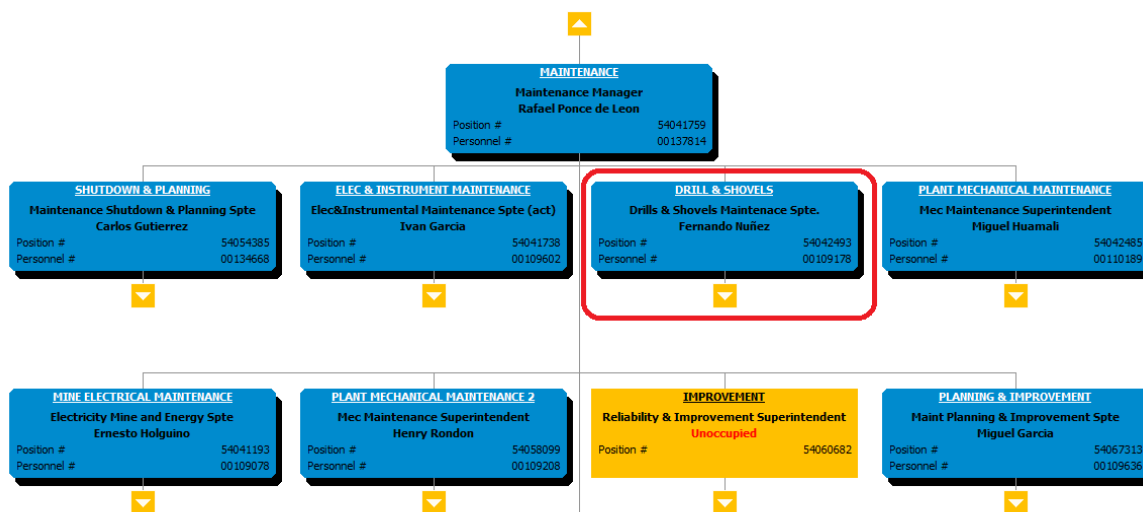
MAINTENANCE
Maintenance Manager
Rafael Ponce de Leon
Position # 54041759
Personnel # 00137814

SHUTDOWN & PLANNING
Maintenance Shutdown & Planning Spte
Carlos Gutierrez
Position # 54054385
Personnel # 00134668

ELEC & INSTRUMENT MAINTENANCE
Elec&Instrumental Maintenance Spte (act)
Ivan Garcia
Position # 54041738
Personnel # 00109602

DRILL & SHOVELS
Drills & Shovels Maintenace Spte.
Fernando Nuñez
Position # 54042493
Personnel # 00109178

PLANT MECHANICAL MAINTENANCE
Mec Maintenance Superintendent
Miguel Huamali
Position # 54042485
Personnel # 00110189

MINE ELECTRICAL MAINTENANCE
Electricity Mine and Energy Spte
Ernesto Holguino
Position # 54041193
Personnel # 00109078

PLANT MECHANICAL MAINTENANCE 2
Mec Maintenance Superintendent
Henry Rondon
Position # 54058099
Personnel # 00109208

IMPROVEMENT
Reliability & Improvement Superintendent
Unoccupied
Position # 54060682

PLANNING & IMPROVEMENT
Maint Planning & Improvement Spte
Miguel Garcia
Position # 54067313
Personnel # 00109636